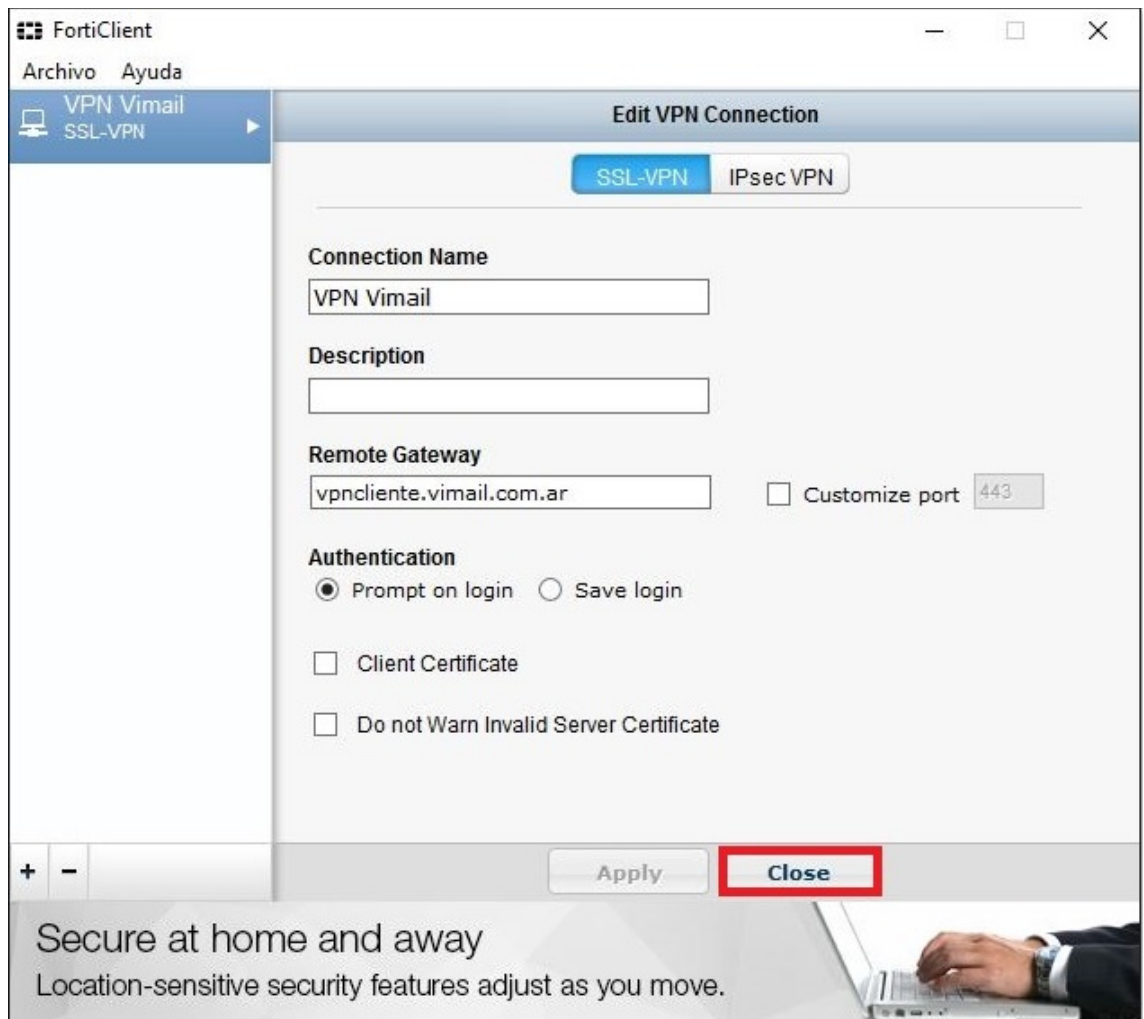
FortiClient

Archivo Ayuda

VPN Vimail
SSL-VPN

Edit VPN Connection

SSL-VPN IPsec VPN

Connection Name
VPN Vimail

Description

Remote Gateway
vpncliente.vimail.com.ar

Customize port 443

Authentication
Prompt on login Save login

Client Certificate

Do not Warn Invalid Server Certificate

+ −

Apply Close

Secure at home and away
Location-sensitive security features adjust as you move.